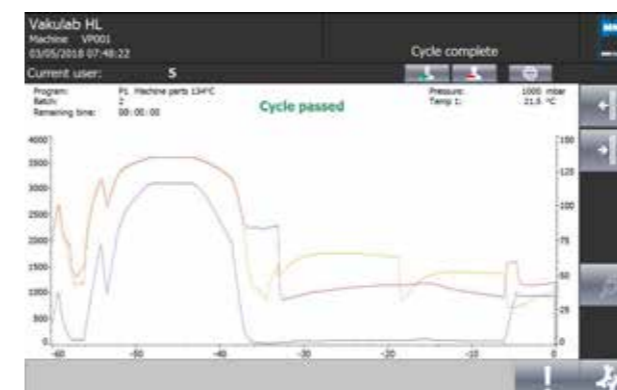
Vakulab HL
Machine VP001
03/05/2018 07:48:22

Cycle complete

Current user: 5

Program: P1 Machine parts 134°C
Batch: 2
Remaining time: 00:00:00

Cycle passed

Pressure: 1000 mbar
Temp 1: 21.5 °C

4000
3500
3000
2500
2000
1500
1000
500
0

150
125
100
75
50
25
0

-60 -50 -40 -30 -20 -10 0

!